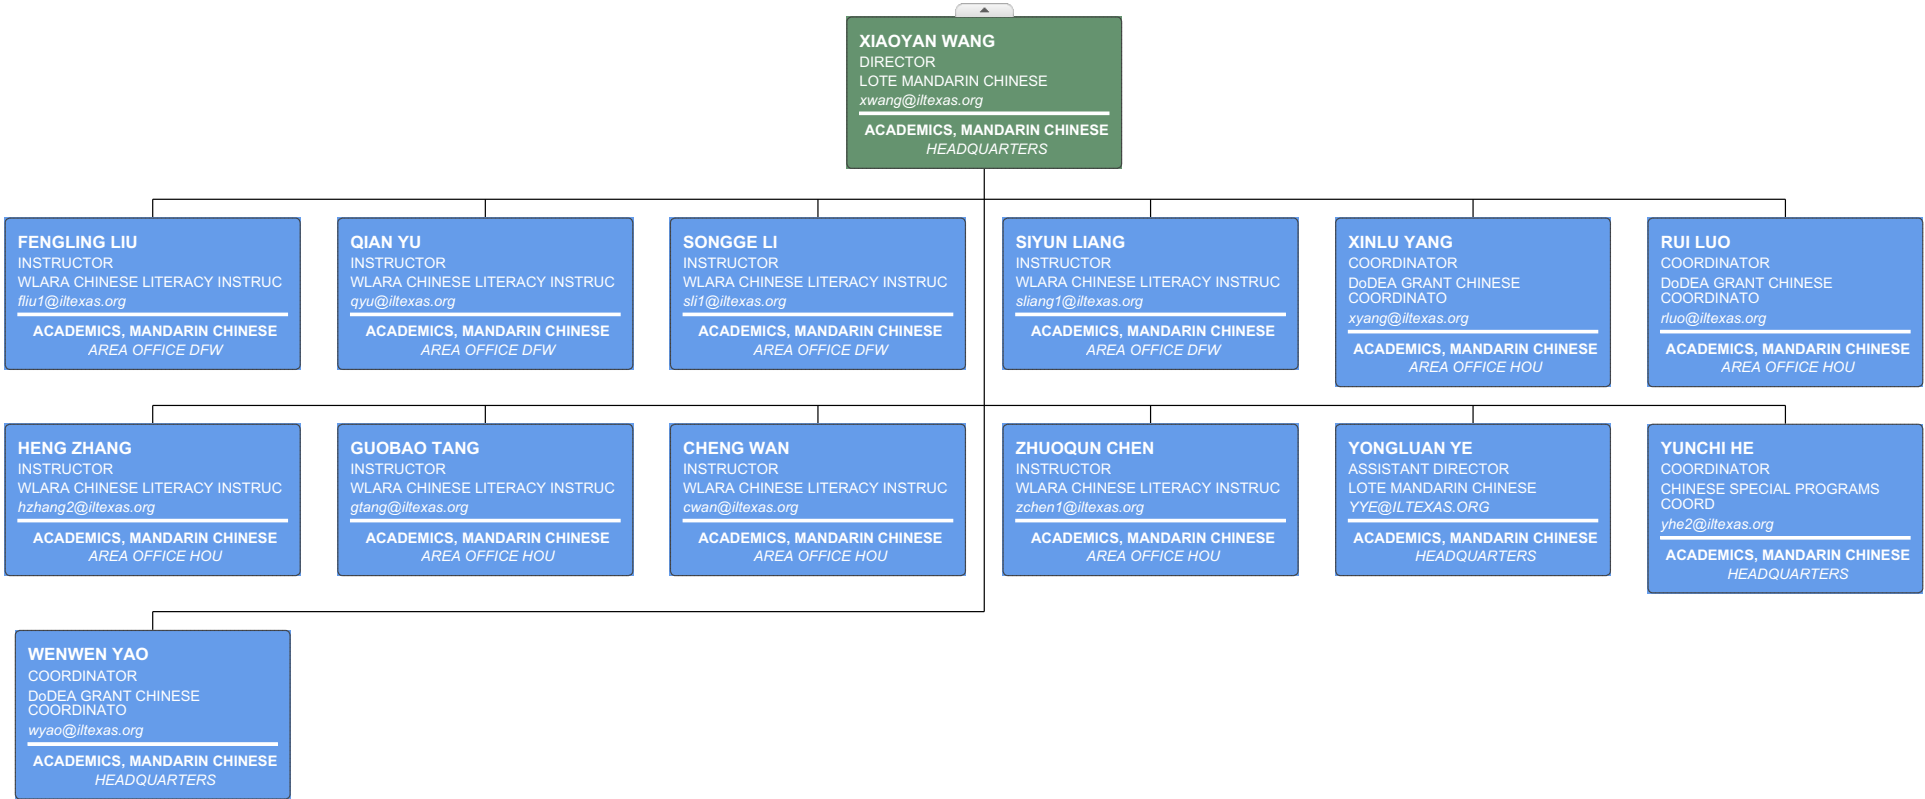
XIAOYAN WANG
DIRECTOR
LOTE MANDARIN CHINESE
xwang@iltexas.org
ACADEMICS, MANDARIN CHINESE
HEADQUARTERS

FENGLING LIU
INSTRUCTOR
WLARA CHINESE LITERACY INSTRUC
fliu1@iltexas.org
ACADEMICS, MANDARIN CHINESE
AREA OFFICE DFW

QIAN YU
INSTRUCTOR
WLARA CHINESE LITERACY INSTRUC
qyu@iltexas.org
ACADEMICS, MANDARIN CHINESE
AREA OFFICE DFW

SONGGE LI
INSTRUCTOR
WLARA CHINESE LITERACY INSTRUC
sli1@iltexas.org
ACADEMICS, MANDARIN CHINESE
AREA OFFICE DFW

SIYUN LIANG
INSTRUCTOR
WLARA CHINESE LITERACY INSTRUC
sliang1@iltexas.org
ACADEMICS, MANDARIN CHINESE
AREA OFFICE DFW

XINLU YANG
COORDINATOR
DoDEA GRANT CHINESE COORDINATOR
xyang@iltexas.org
ACADEMICS, MANDARIN CHINESE
AREA OFFICE HOU

RUI LUO
COORDINATOR
DoDEA GRANT CHINESE COORDINATOR
rluo@iltexas.org
ACADEMICS, MANDARIN CHINESE
AREA OFFICE HOU

HENG ZHANG
INSTRUCTOR
WLARA CHINESE LITERACY INSTRUC
hzhang2@iltexas.org
ACADEMICS, MANDARIN CHINESE
AREA OFFICE HOU

GUOBAO TANG
INSTRUCTOR
WLARA CHINESE LITERACY INSTRUC
gtang@iltexas.org
ACADEMICS, MANDARIN CHINESE
AREA OFFICE HOU

CHENG WAN
INSTRUCTOR
WLARA CHINESE LITERACY INSTRUC
cwan@iltexas.org
ACADEMICS, MANDARIN CHINESE
AREA OFFICE HOU

ZHUOQUN CHEN
INSTRUCTOR
WLARA CHINESE LITERACY INSTRUC
zchen1@iltexas.org
ACADEMICS, MANDARIN CHINESE
AREA OFFICE HOU

YONGLUAN YE
ASSISTANT DIRECTOR
LOTE MANDARIN CHINESE
YYE@ILTEXAS.ORG
ACADEMICS, MANDARIN CHINESE
HEADQUARTERS

YUNCHI HE
COORDINATOR
CHINESE SPECIAL PROGRAMS COORD
yhe2@iltexas.org
ACADEMICS, MANDARIN CHINESE
HEADQUARTERS

WENWEN YAO
COORDINATOR
DoDEA GRANT CHINESE COORDINATO
wyao@iltexas.org
ACADEMICS, MANDARIN CHINESE
HEADQUARTERS